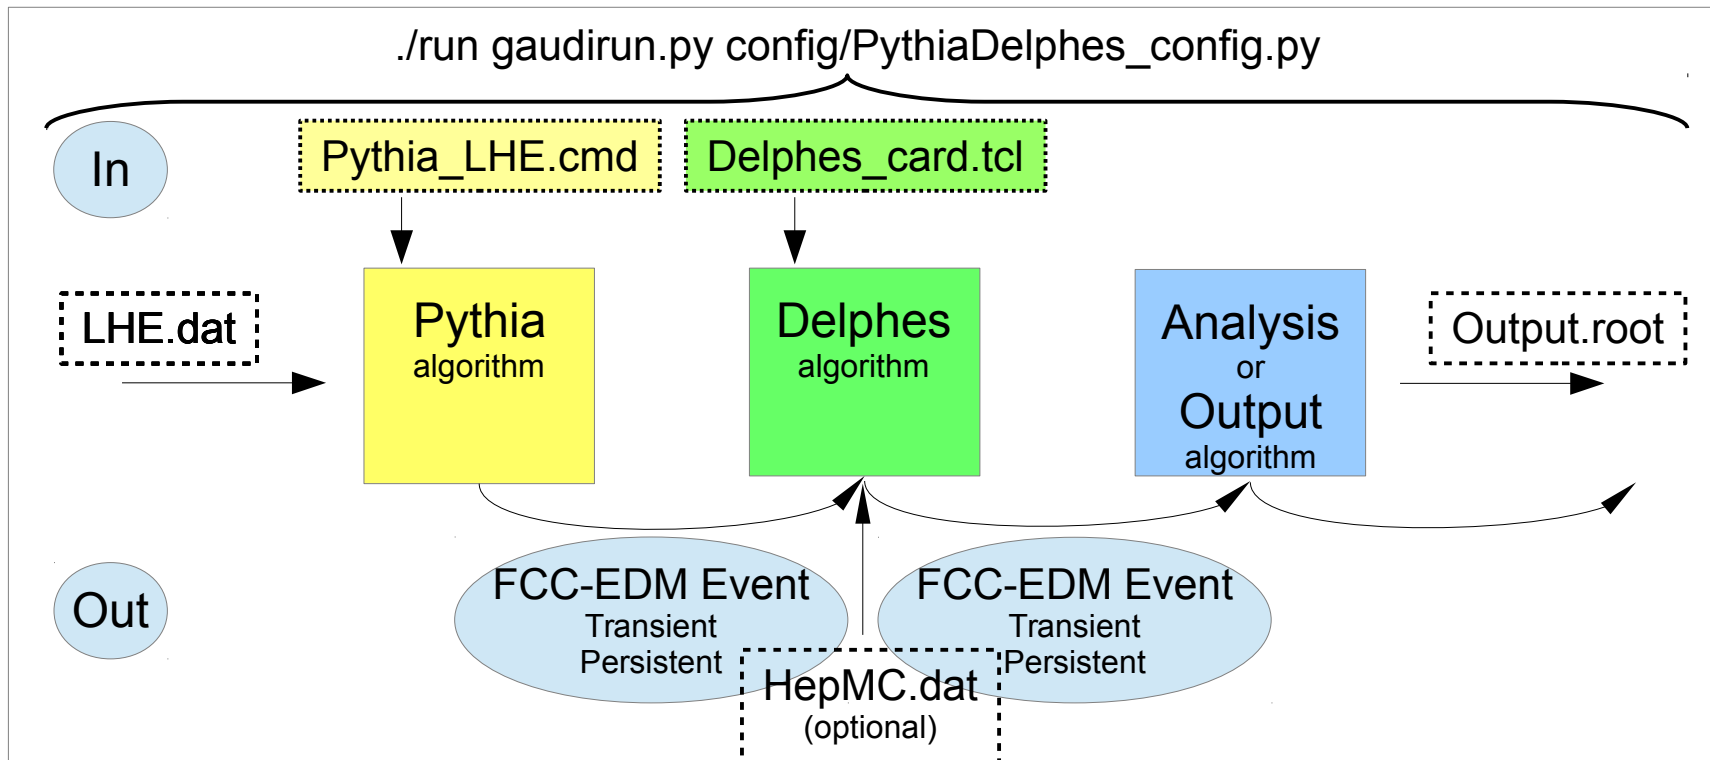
./run gaudirun.py config/PythiaDelphes_config.py

In

Pythia_LHE.cmd

Delphes_card.tcl

LHE.dat

Pythia
algorithm

Delphes
algorithm

Analysis
or
Output
algorithm

Output.root

Out

FCC-EDM Event
Transient
Persistent

FCC-EDM Event
Transient
Persistent

HepMC.dat
(optional)